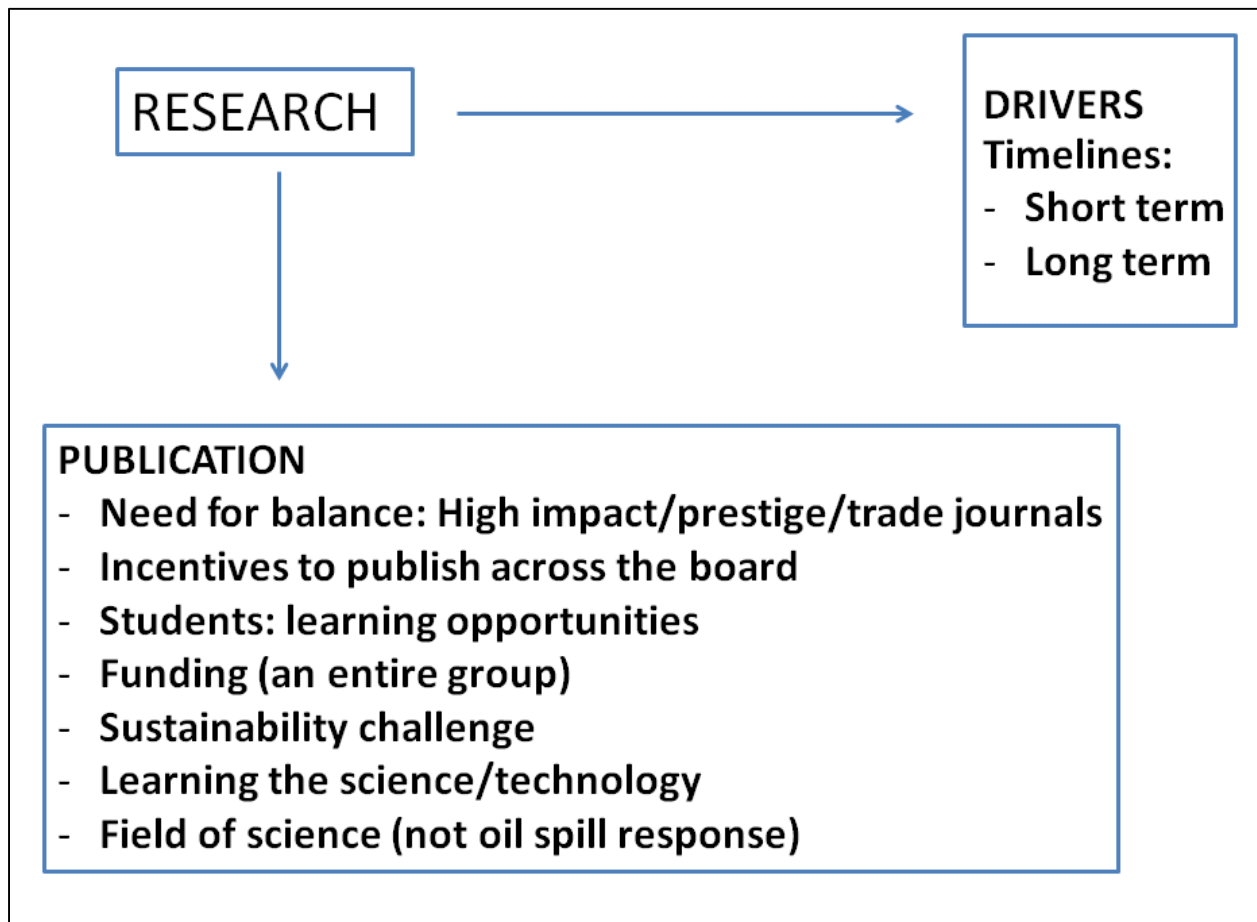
RESEARCH

DRIVERS
Timelines:
- Short term
- Long term

PUBLICATION
- Need for balance: High impact/prestige/trade journals
- Incentives to publish across the board
- Students: learning opportunities
- Funding (an entire group)
- Sustainability challenge
- Learning the science/technology
- Field of science (not oil spill response)